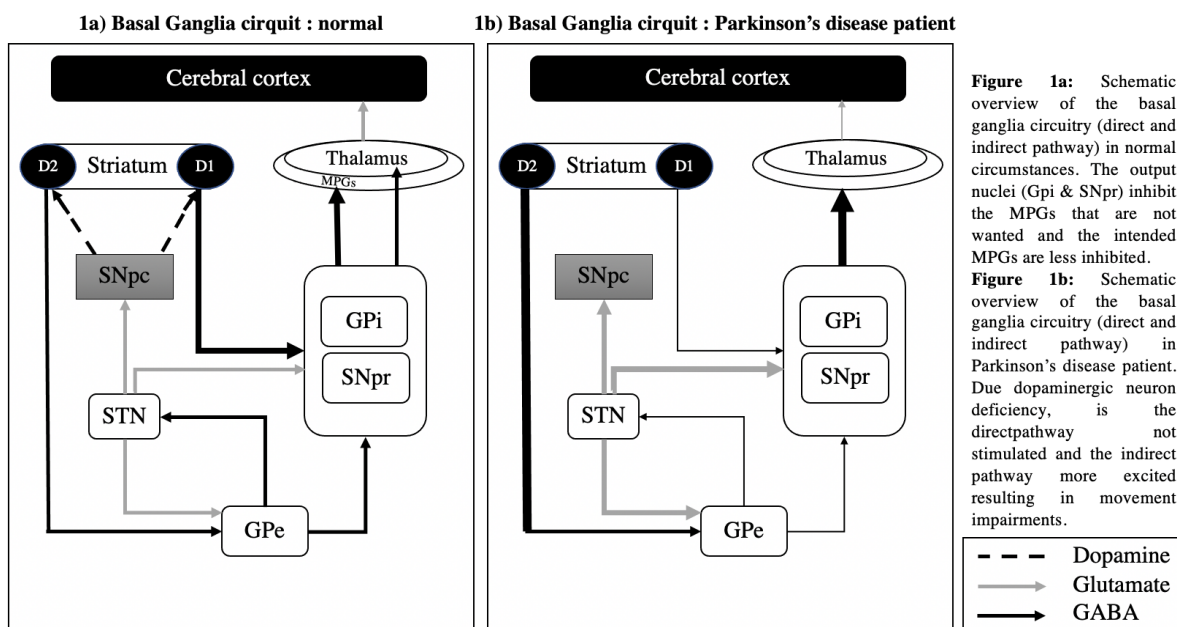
1a) Basal Ganglia cirquit : normal

Cerebral cortex

D2 Striatum D1

Thalamus

MPGs

SNpc

GPi

SNpr

STN

GPe

1b) Basal Ganglia cirquit : Parkinson's disease patient

Cerebral cortex

D2 Striatum D1

Thalamus

SNpc

GPi

SNpr

STN

GPe

**Figure 1a:** Schematic overview of the basal ganglia circuitry (direct and indirect pathway) in normal circumstances. The output nuclei (Gpi & SNpr) inhibit the MPGs that are not wanted and the intended MPGs are less inhibited.
**Figure 1b:** Schematic overview of the basal ganglia circuitry (direct and indirect pathway) in Parkinson's disease patient. Due dopaminergic neuron deficiency, is the directpathway not stimulated and the indirect pathway more excited resulting in movement impairments.

Dopamine
Glutamate
GABA